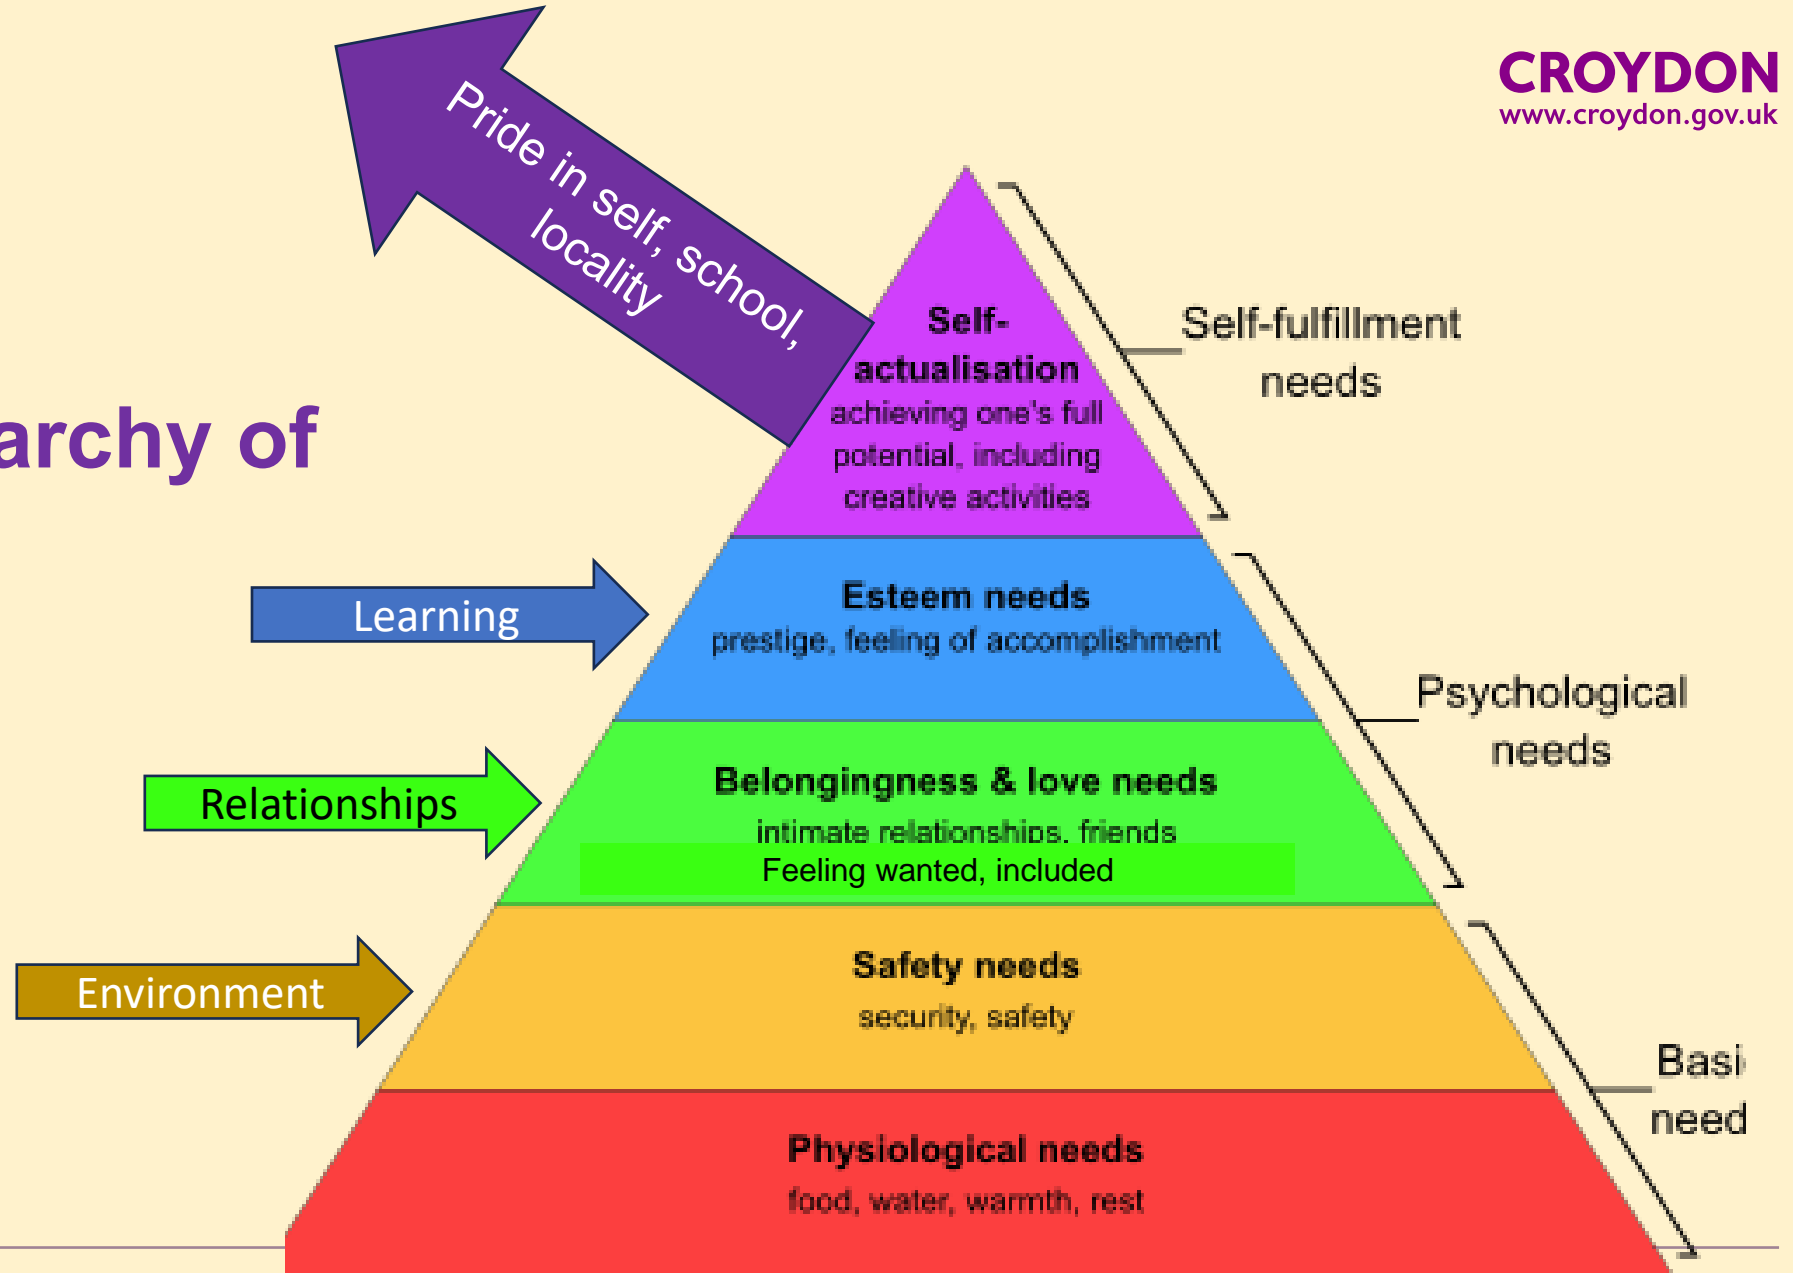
CROYDON
www.croydon.gov.uk

archy of

Pride in self, school, locality

Self-actualisation
achieving one's full potential, including creative activities

Self-fulfillment needs

Learning

Esteem needs
prestige, feeling of accomplishment

Psychological needs

Relationships

Belongingness & love needs
intimate relationships, friends
Feeling wanted, included

Environment

Safety needs
security, safety

Basi
need

Physiological needs
food, water, warmth, rest